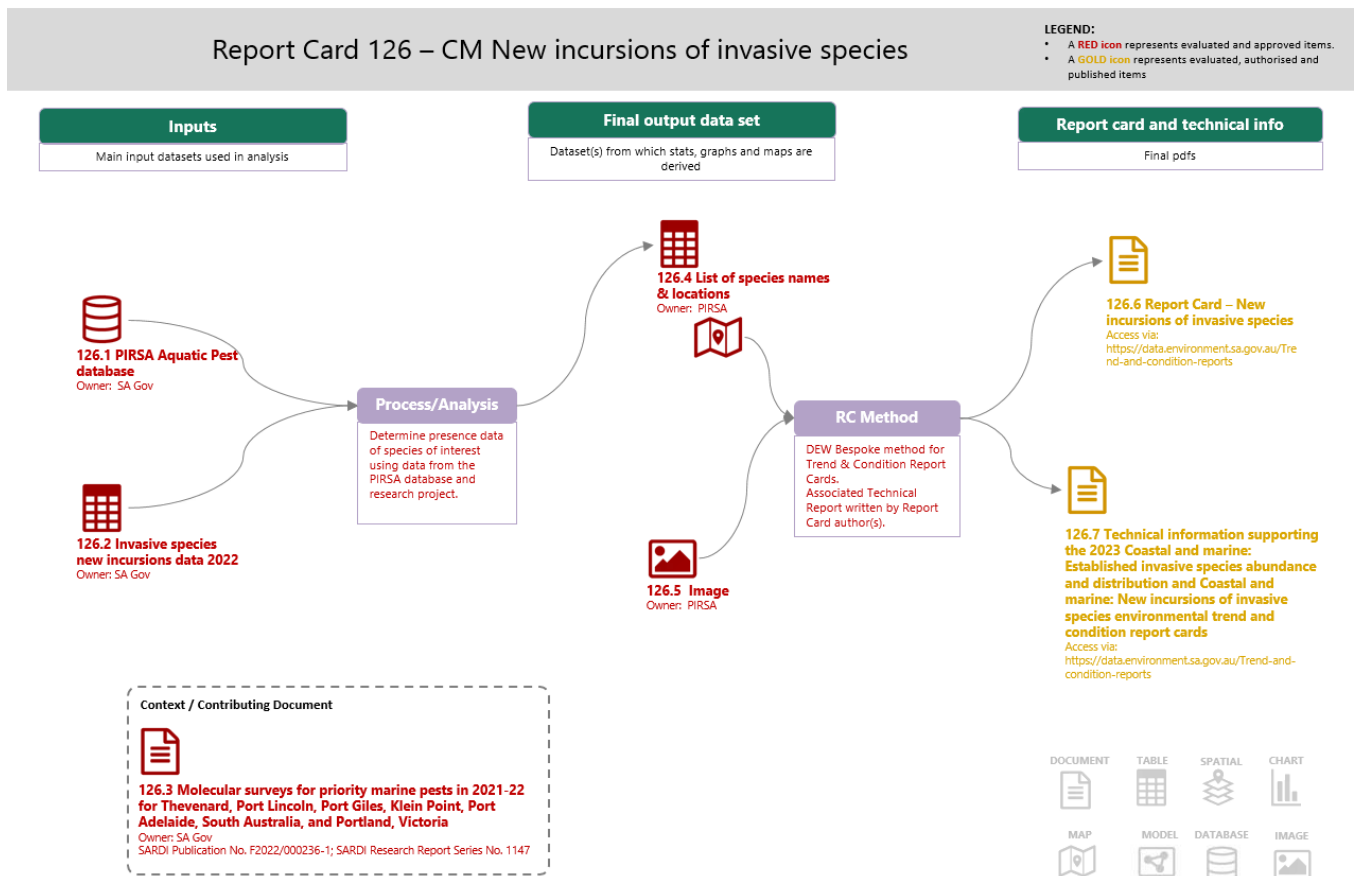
Report Card 126 – CM New incursions of invasive species

LEGEND:
• A RED icon represents evaluated and approved items.
• A GOLD icon represents evaluated, authorised and published items

Inputs
Main input datasets used in analysis

Final output data set
Dataset(s) from which stats, graphs and maps are derived

Report card and technical info
Final pdfs

126.1 PIRSA Aquatic Pest database
Owner: SA Gov

126.2 Invasive species new incursions data 2022
Owner: SA Gov

Process/Analysis
Determine presence data of species of interest using data from the PIRSA database and research project.

126.4 List of species names & locations
Owner: PIRSA

RC Method
DEW Bespoke method for Trend & Condition Report Cards.
Associated Technical Report written by Report Card author(s).

126.5 Image
Owner: PIRSA

126.6 Report Card – New incursions of invasive species
Access via:
https://data.environment.sa.gov.au/Trend-and-condition-reports

126.7 Technical information supporting the 2023 Coastal and marine: Established invasive species abundance and distribution and Coastal and marine: New incursions of invasive species environmental trend and condition report cards
Access via:
https://data.environment.sa.gov.au/Trend-and-condition-reports

Context / Contributing Document

126.3 Molecular surveys for priority marine pests in 2021-22 for Thevenard, Port Lincoln, Port Giles, Klein Point, Port Adelaide, South Australia, and Portland, Victoria
Owner: SA Gov
SARDI Publication No. F2022/000236-1; SARDI Research Report Series No. 1147

DOCUMENT TABLE SPATIAL CHART
MAP MODEL DATABASE IMAGE